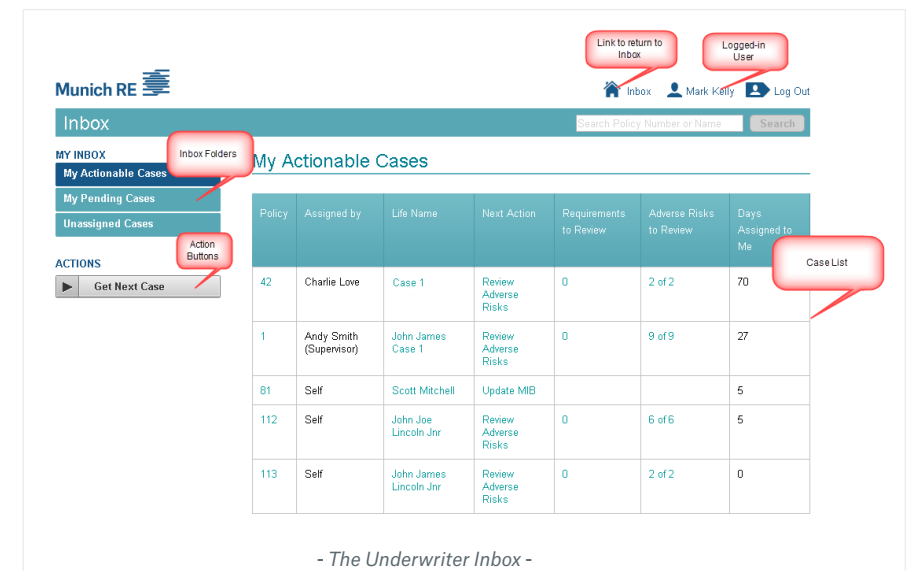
Link to return to Inbox

Logged-in User

Munich RE

Inbox

Mark Kelly

Log Out

Inbox

Search Policy Number or Name

Search

MY INBOX

Inbox Folders

My Actionable Cases

My Pending Cases

Unassigned Cases

ACTIONS

Action Buttons

Get Next Case

My Actionable Cases

Case List

| Policy | Assigned by | Life Name | Next Action | Requirements to Review | Adverse Risks to Review | Days Assigned to Me |
|---|---|---|---|---|---|---|
| 42 | Charlie Love | Case 1 | Review Adverse Risks | 0 | 2 of 2 | 70 |
| 1 | Andy Smith (Supervisor) | John James Case 1 | Review Adverse Risks | 0 | 9 of 9 | 27 |
| 81 | Self | Scott Mitchell | Update MIB | | | 5 |
| 112 | Self | John Joe Lincoln Jnr | Review Adverse Risks | 0 | 6 of 6 | 5 |
| 113 | Self | John James Lincoln Jnr | Review Adverse Risks | 0 | 2 of 2 | 0 |

- The Underwriter Inbox -